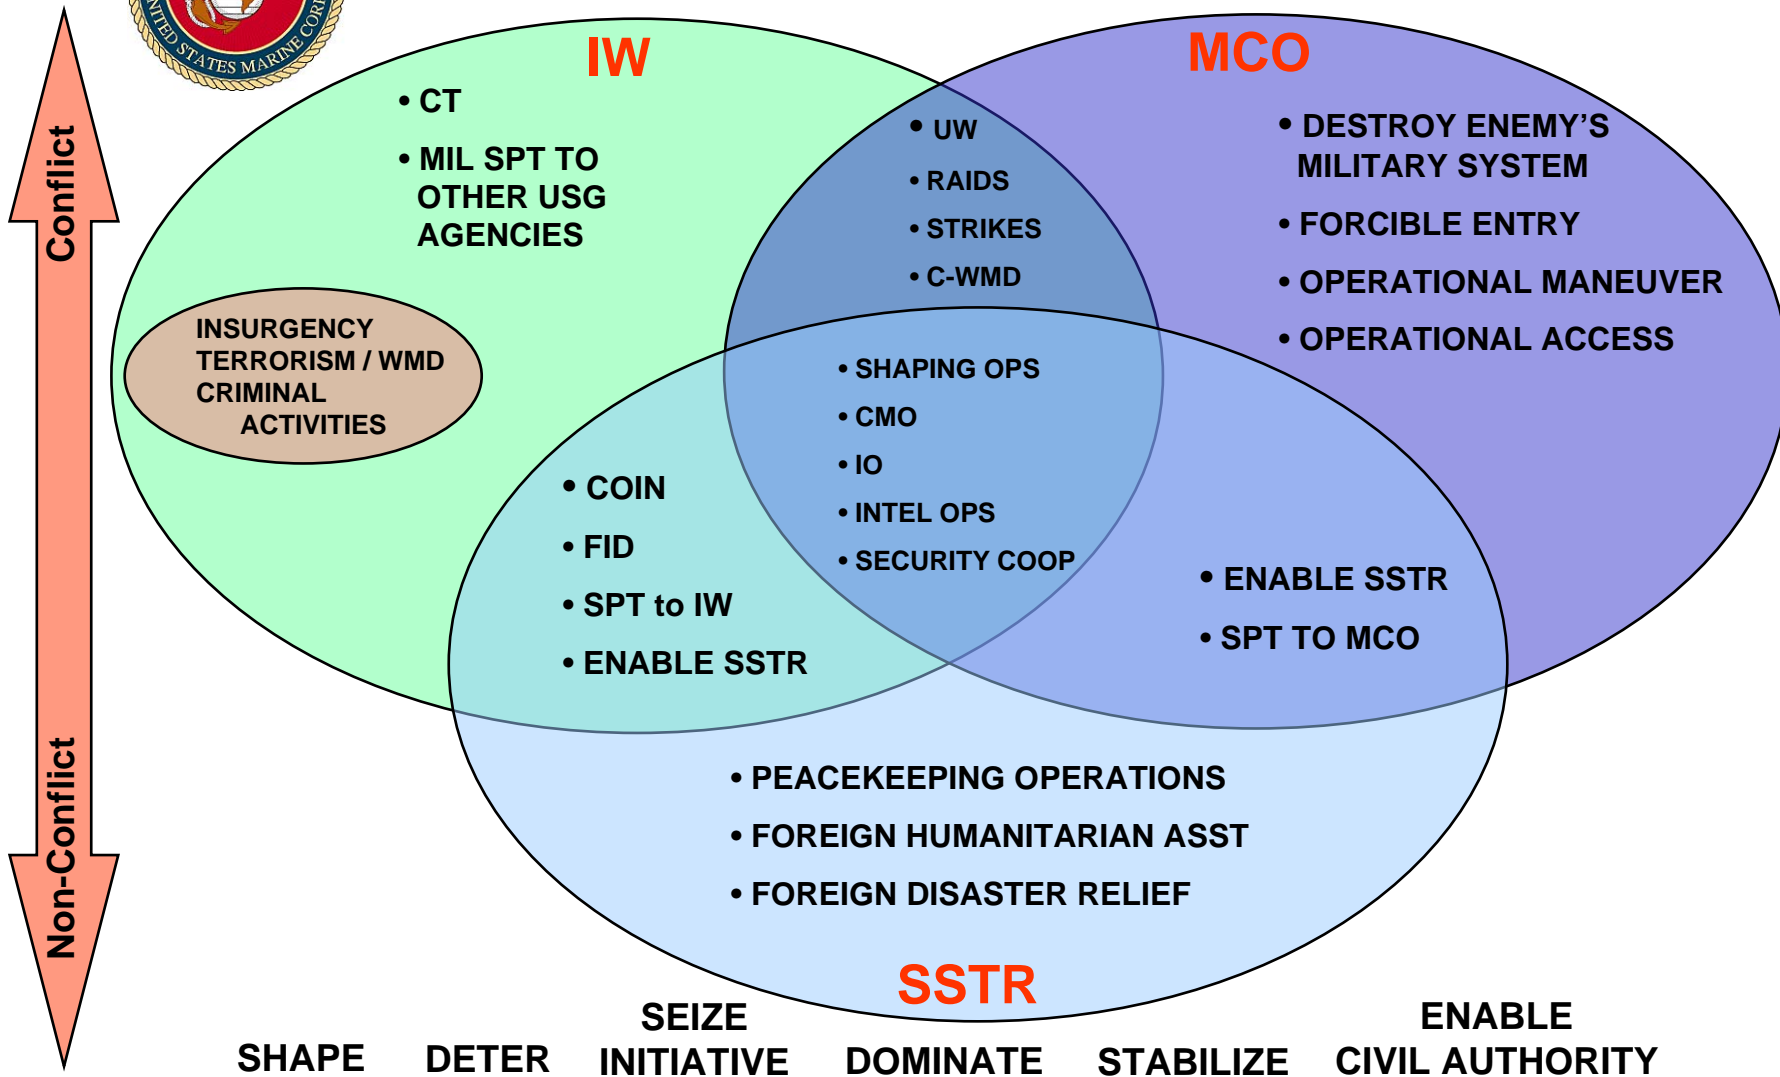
NITED STATES MARINE CORP

Conflict

Non-Conflict

IW

• CT

• MIL SPT TO OTHER USG AGENCIES

INSURGENCY
TERRORISM / WMD
CRIMINAL ACTIVITIES

MCO

• UW

• RAIDS

• STRIKES

• C-WMD

• DESTROY ENEMY'S MILITARY SYSTEM

• FORCIBLE ENTRY

• OPERATIONAL MANEUVER

• OPERATIONAL ACCESS

• SHAPING OPS

• CMO

• IO

• INTEL OPS

• SECURITY COOP

• COIN

• FID

• SPT to IW

• ENABLE SSTR

• ENABLE SSTR

• SPT TO MCO

• PEACEKEEPING OPERATIONS

• FOREIGN HUMANITARIAN ASST

• FOREIGN DISASTER RELIEF

SSTR

SHAPE DETER SEIZE INITIATIVE DOMINATE STABILIZE ENABLE CIVIL AUTHORITY